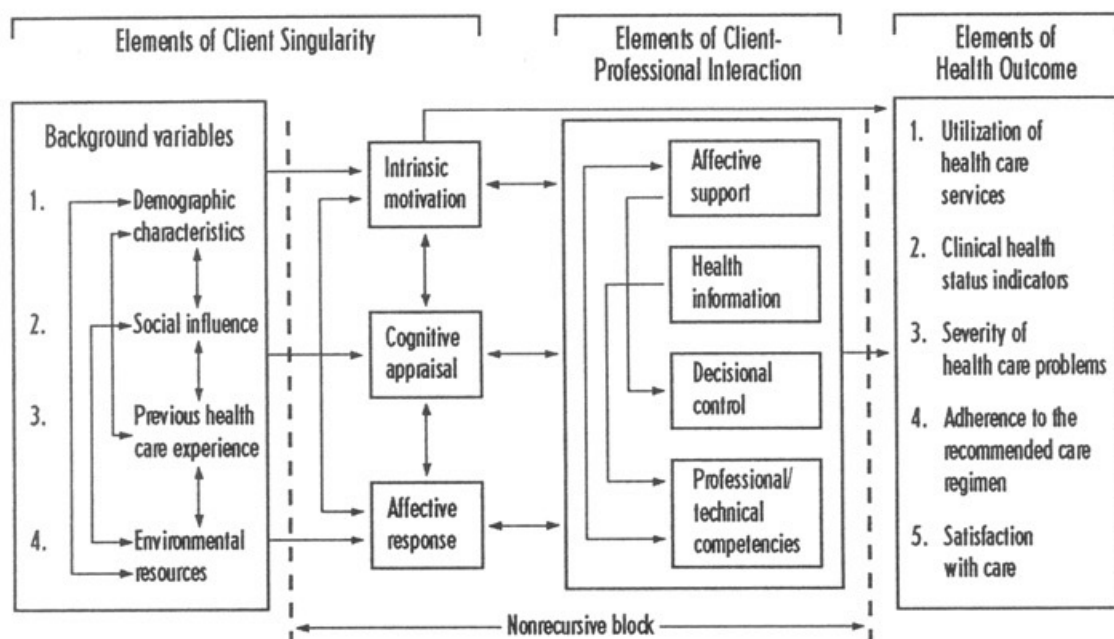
Elements of Client Singularity

Elements of Client-Professional Interaction

Elements of Health Outcome

Background variables

1. Demographic characteristics

2. Social influence

3. Previous health care experience

4. Environmental resources

Intrinsic motivation

Cognitive appraisal

Affective response

Affective support

Health information

Decisional control

Professional/ technical competencies

1. Utilization of health care services

2. Clinical health status indicators

3. Severity of health care problems

4. Adherence to the recommended care regimen

5. Satisfaction with care

Nonrecursive block